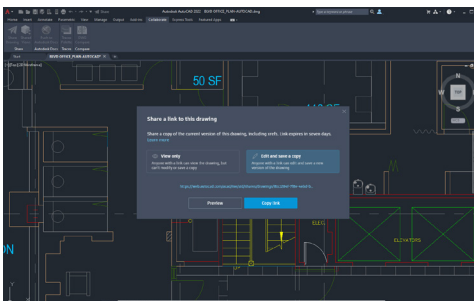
Autodesk AutoCAD 2022 BLVD-OFFICE_PLAN-AUTOCAD.dwg

Home Insert Annotate Parametric View Manage Output Add-ins Collaborate Express Tools Featured Apps

Share Autodesk Docs Teams Compare

Start BLVD-OFFICE_PLAN-AUTOCAD*

50 SF

TOP

Share a link to this drawing

Share a copy of the current version of this drawing, including xrefs. Link expires in seven days. Learn more

View only
Anyone with a link can view the drawing, but can't modify or save a copy.

Edit and save a copy
Anyone with a link can edit and save a new version of the drawing.

https://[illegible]

Preview

Copy link

ELEVATORS